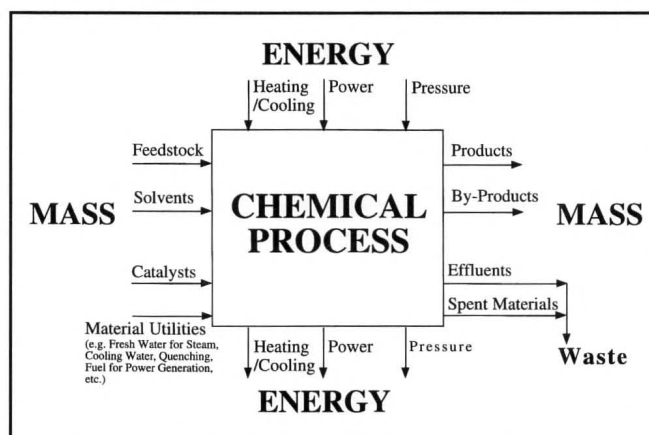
ENERGY

Heating /Cooling

Power

Pressure

Feedstock

Solvents

MASS

CHEMICAL PROCESS

Catalysts

Material Utilities (e.g. Fresh Water for Steam, Cooling Water, Quenching, Fuel for Power Generation, etc.)

Products

By-Products

MASS

Effluents

Spent Materials

Waste

Heating /Cooling

Power

Pressure

ENERGY